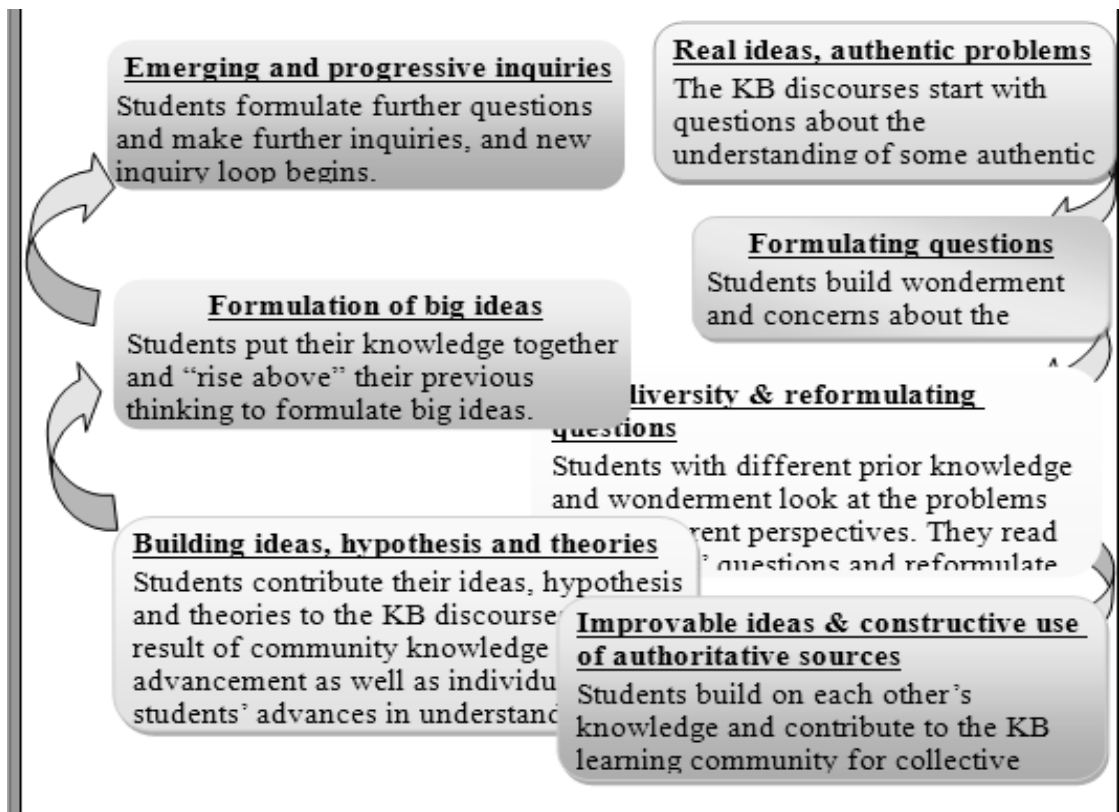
Emerging and progressive inquiries
Students formulate further questions and make further inquiries, and new inquiry loop begins.

Real ideas, authentic problems
The KB discourses start with questions about the understanding of some authentic

Formulating questions
Students build wonderment and concerns about the

Formulation of big ideas
Students put their knowledge together and "rise above" their previous thinking to formulate big ideas.

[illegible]iversity & reformulating questions
Students with different prior knowledge and wonderment look at the problems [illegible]rent perspectives. They read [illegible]' questions and reformulate

Building ideas, hypothesis and theories
Students contribute their ideas, hypothesis and theories to the KB discourse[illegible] result of community knowledge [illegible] advancement as well as individu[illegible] students' advances in understand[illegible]

Improvable ideas & constructive use of authoritative sources
Students build on each other's knowledge and contribute to the KB learning community for collective